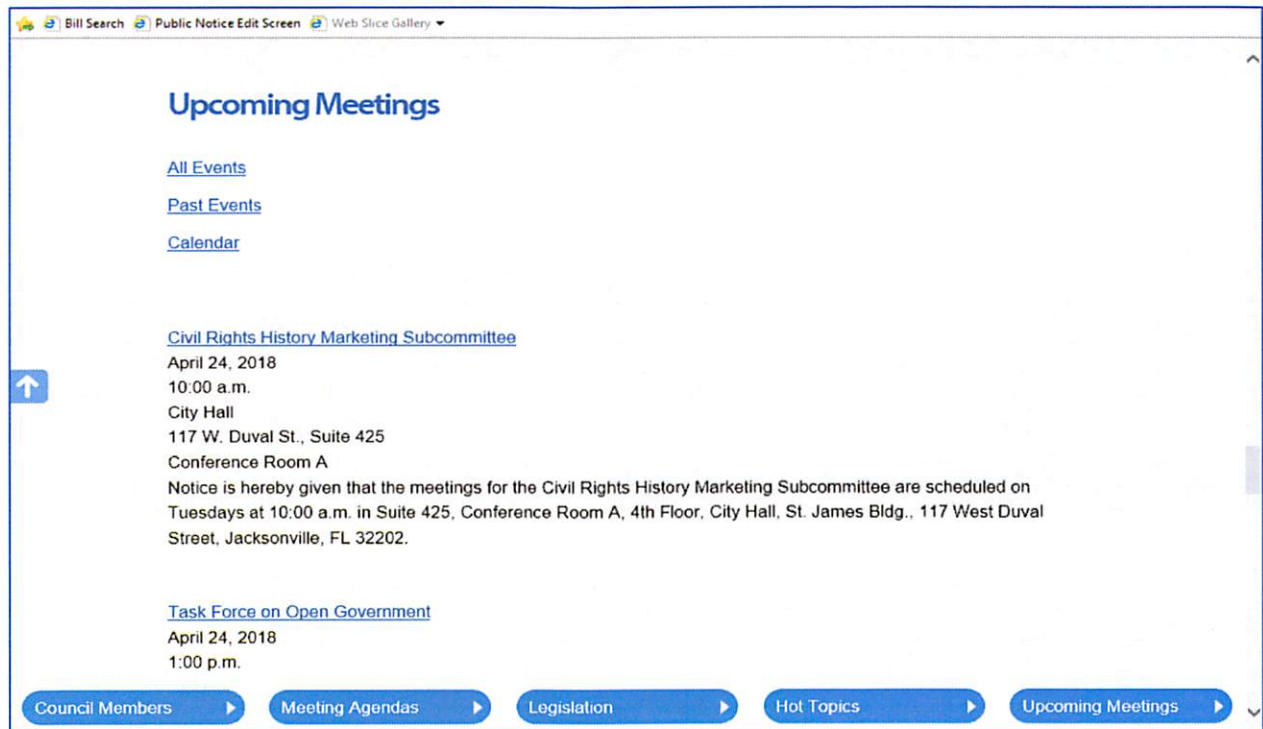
Bill Search Public Notice Edit Screen Web Slice Gallery

Upcoming Meetings

All Events

Past Events

Calendar

Civil Rights History Marketing Subcommittee
April 24, 2018
10:00 a.m.
City Hall
117 W. Duval St., Suite 425
Conference Room A
Notice is hereby given that the meetings for the Civil Rights History Marketing Subcommittee are scheduled on Tuesdays at 10:00 a.m. in Suite 425, Conference Room A, 4th Floor, City Hall, St. James Bldg., 117 West Duval Street, Jacksonville, FL 32202.

Task Force on Open Government
April 24, 2018
1:00 p.m.

Council Members Meeting Agendas Legislation Hot Topics Upcoming Meetings